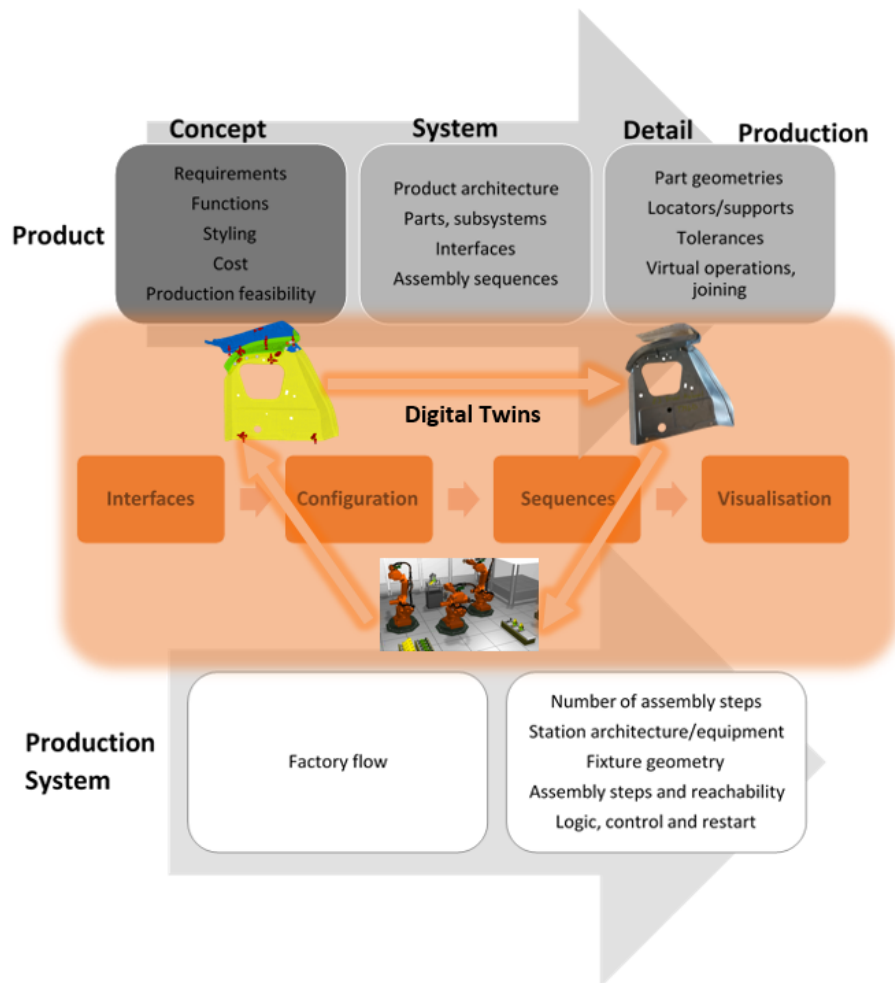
Concept

System

Detail

Production

Product

Requirements
Functions
Styling
Cost
Production feasibility

Product architecture
Parts, subsystems
Interfaces
Assembly sequences

Part geometries
Locators/supports
Tolerances
Virtual operations, joining

Digital Twins

Interfaces

Configuration

Sequences

Visualisation

Production System

Factory flow

Number of assembly steps
Station architecture/equipment
Fixture geometry
Assembly steps and reachability
Logic, control and restart